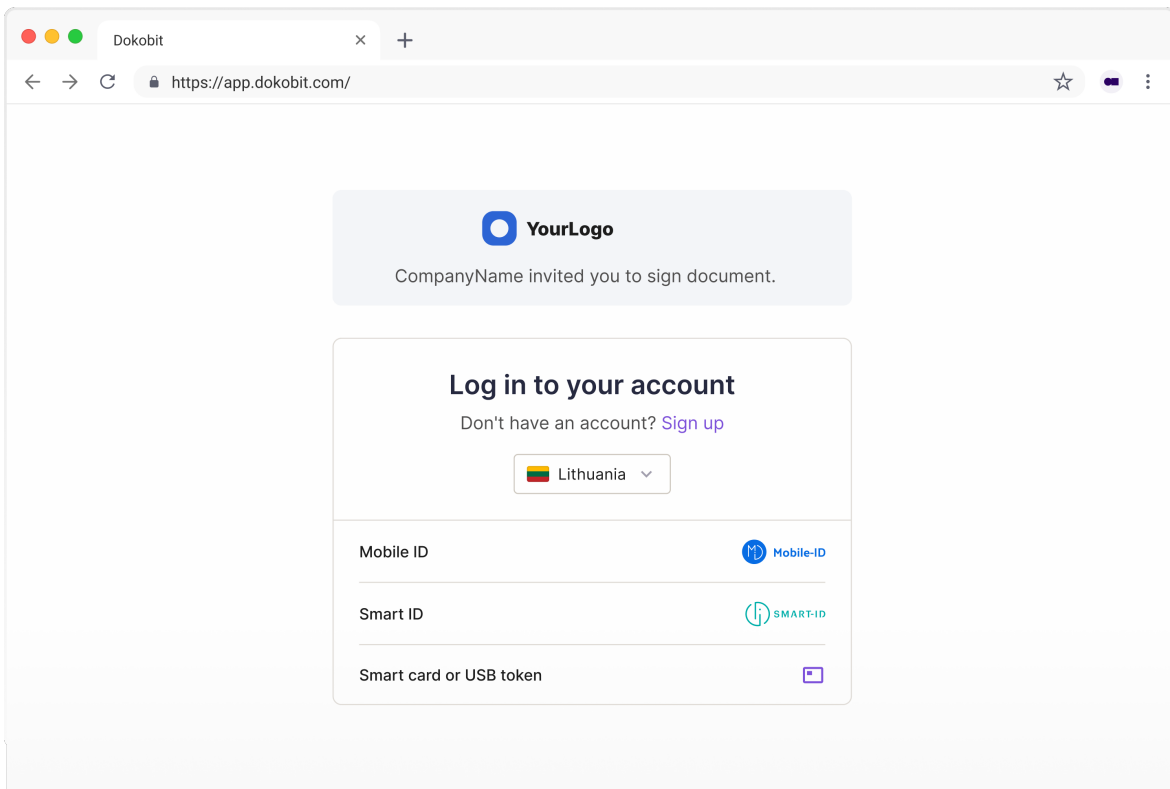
Dokobit

https://app.dokobit.com/

YourLogo

CompanyName invited you to sign document.

Log in to your account

Don't have an account? Sign up

Lithuania

Mobile ID

Mobile-ID

Smart ID

SMART-ID

Smart card or USB token